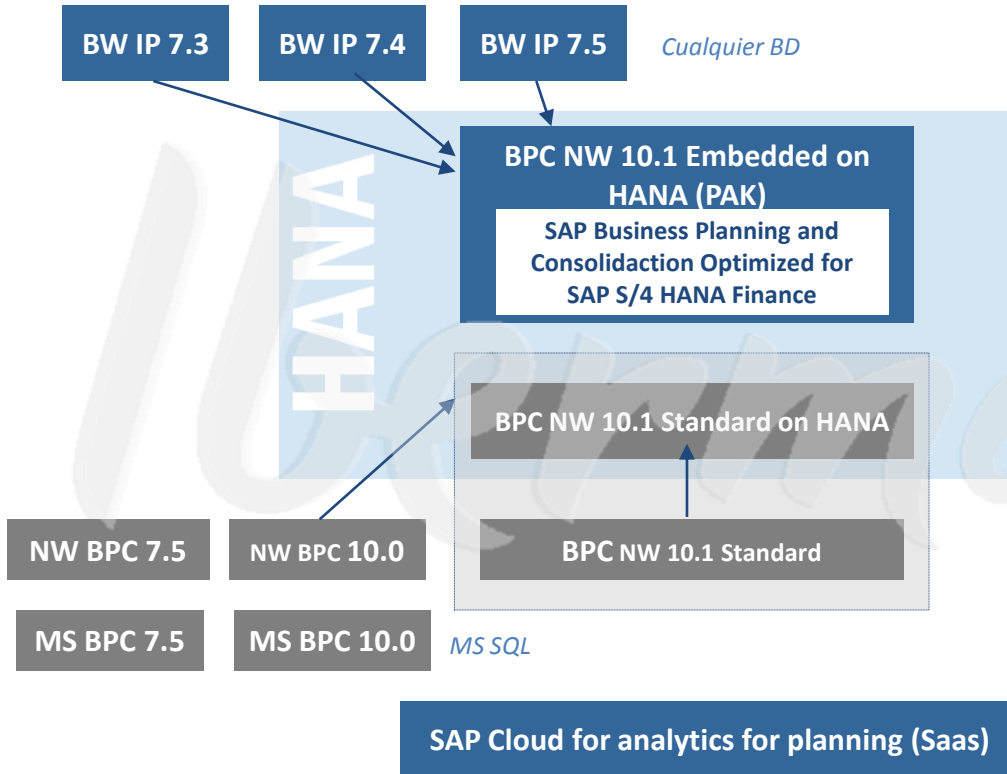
BW IP 7.3

BW IP 7.4

BW IP 7.5

Cualquier BD

HANA

BPC NW 10.1 Embedded on HANA (PAK)

SAP Business Planning and Consolidaction Optimized for SAP S/4 HANA Finance

BPC NW 10.1 Standard on HANA

NW BPC 7.5

NW BPC 10.0

BPC NW 10.1 Standard

MS BPC 7.5

MS BPC 10.0

MS SQL

SAP Cloud for analytics for planning (Saas)